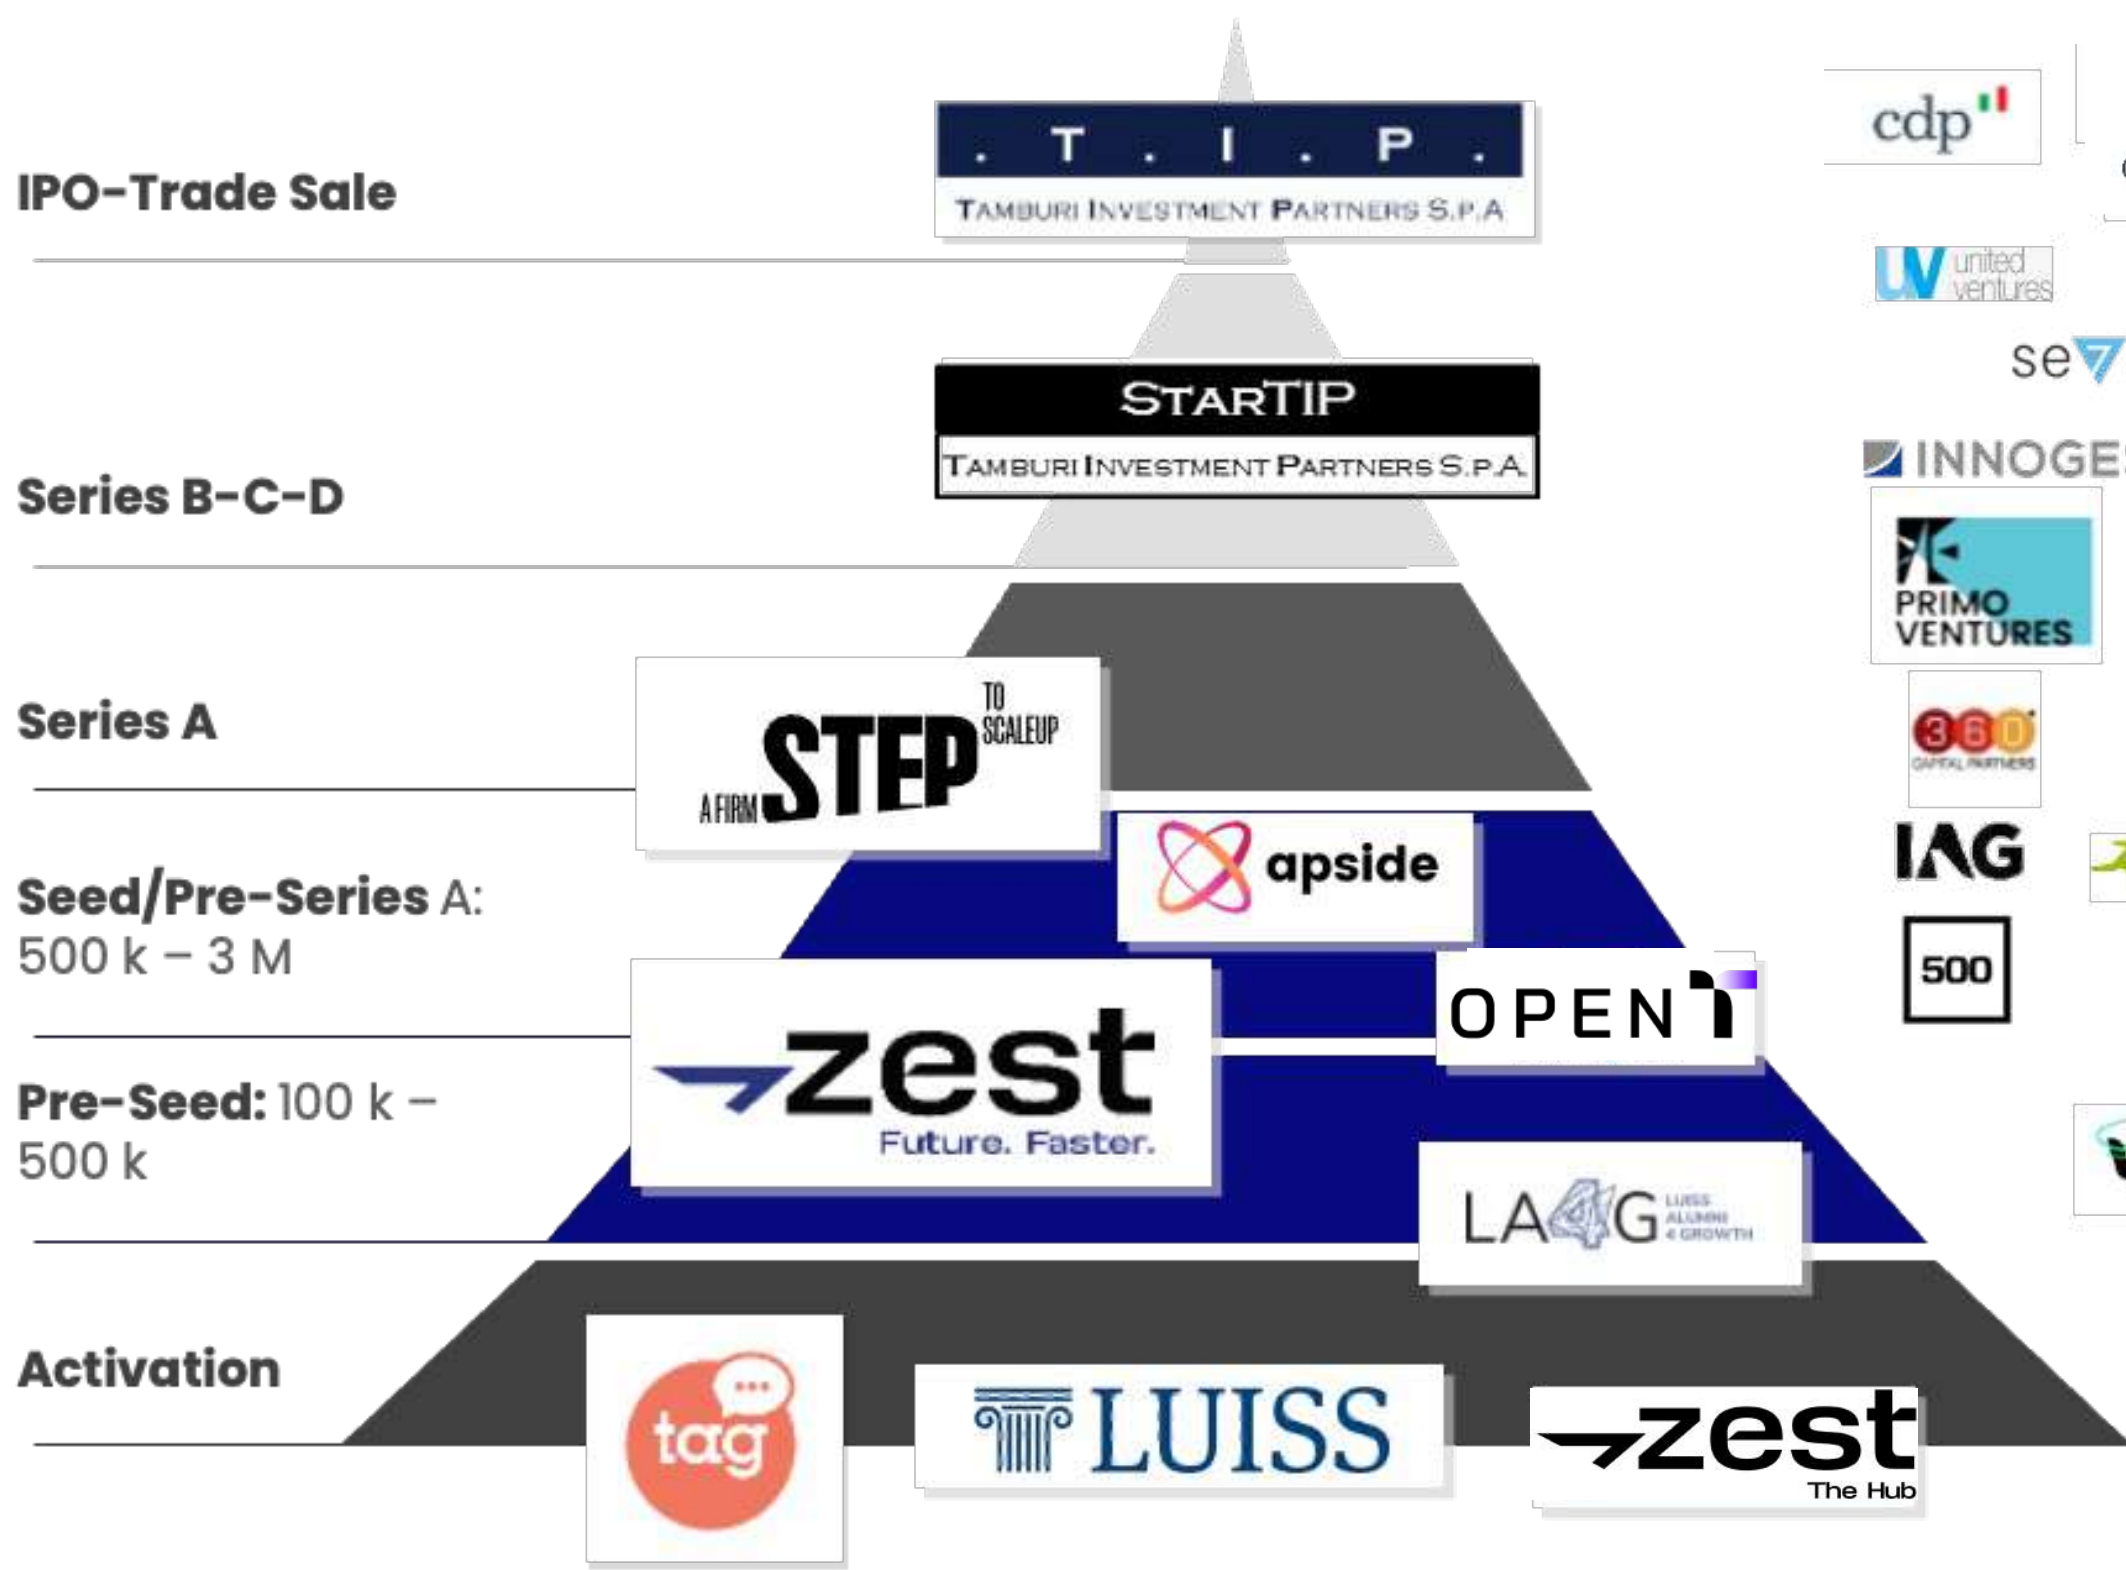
IPO-Trade Sale

. T . I . P .
TAMBURI INVESTMENT PARTNERS S.P.A

cdp

united ventures

se

INNOGE

STARTIP
TAMBURI INVESTMENT PARTNERS S.P.A.

Series B-C-D

PRIMO VENTURES

Series A

A FIRM STEP TO SCALEUP

360 CAPITAL PARTNERS

IAG

apside

Seed/Pre-Series A: 500 k – 3 M

500

OPEN

zest
Future. Faster.

Pre-Seed: 100 k – 500 k

LA4G LUISS ALUMNI 4 GROWTH

Activation

tag

LUISS

zest
The Hub